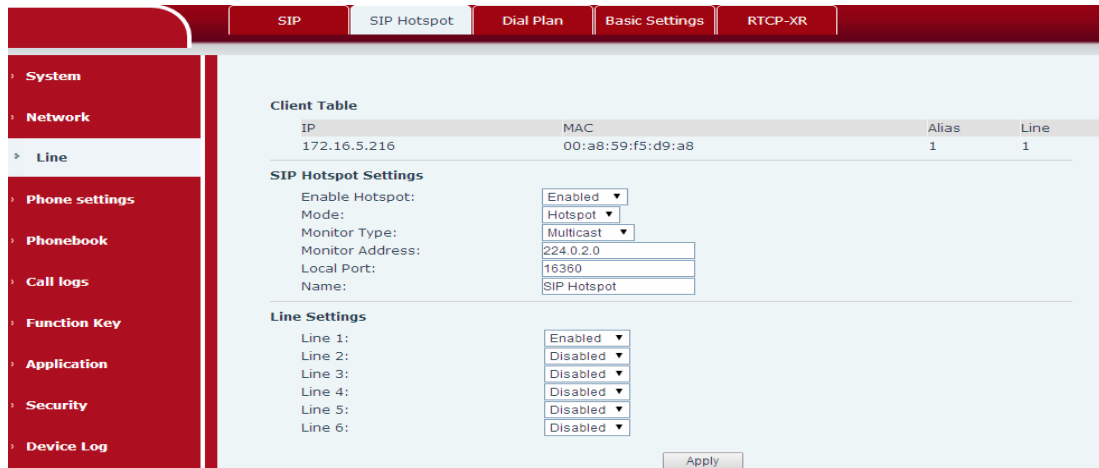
SIP | SIP Hotspot | Dial Plan | Basic Settings | RTCP-XR

System
Network
Line
Phone settings
Phonebook
Call logs
Function Key
Application
Security
Device Log

Client Table

| IP | MAC | Alias | Line |
|---|---|---|---|
| 172.16.5.216 | 00:a8:59:f5:d9:a8 | 1 | 1 |

SIP Hotspot Settings

Enable Hotspot: Enabled
Mode: Hotspot
Monitor Type: Multicast
Monitor Address: 224.0.2.0
Local Port: 16360
Name: SIP Hotspot

Line Settings

Line 1: Enabled
Line 2: Disabled
Line 3: Disabled
Line 4: Disabled
Line 5: Disabled
Line 6: Disabled

Apply